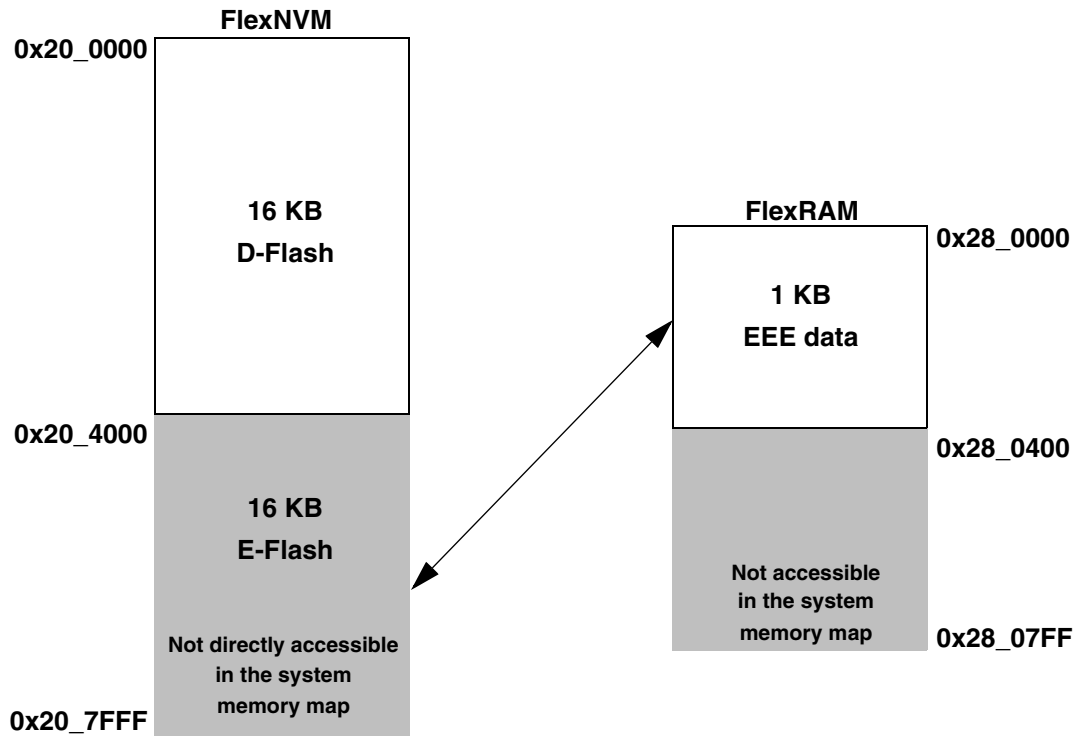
FlexNVM

0x20_0000

16 KB
D-Flash

0x20_4000

16 KB
E-Flash

Not directly accessible in the system memory map

0x20_7FFF

FlexRAM

0x28_0000

1 KB
EEE data

0x28_0400

Not accessible in the system memory map

0x28_07FF